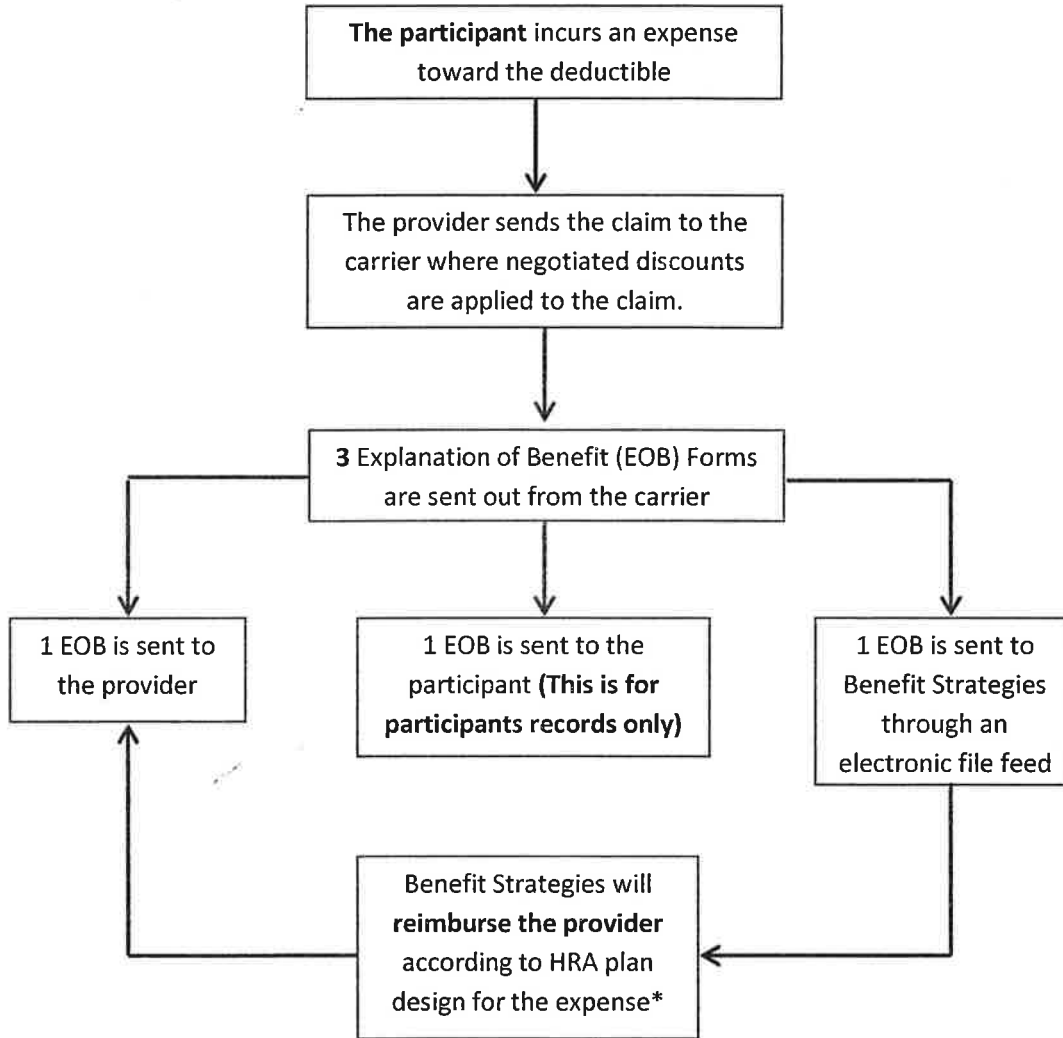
**The participant** incurs an expense toward the deductible

The provider sends the claim to the carrier where negotiated discounts are applied to the claim.

**3** Explanation of Benefit (EOB) Forms are sent out from the carrier

1 EOB is sent to the provider

1 EOB is sent to the participant **(This is for participants records only)**

1 EOB is sent to Benefit Strategies through an electronic file feed

Benefit Strategies will **reimburse the provider** according to HRA plan design for the expense*